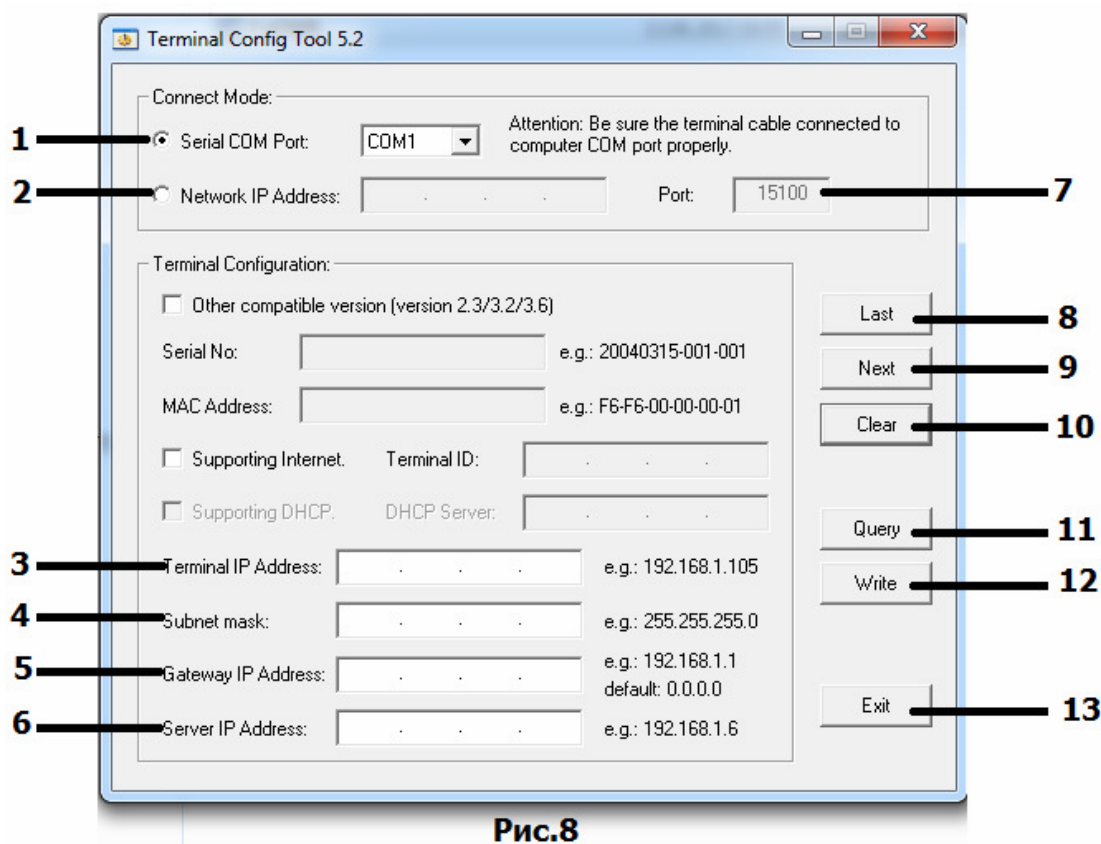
Terminal Config Tool 5.2

Connect Mode:

1 Serial COM Port: COM1

Attention: Be sure the terminal cable connected to computer COM port properly.

2 Network IP Address: . . .

Port: 15100 7

Terminal Configuration:

Other compatible version (version 2.3/3.2/3.6)

Serial No: e.g.: 20040315-001-001

MAC Address: e.g.: F6-F6-00-00-00-01

Supporting Internet. Terminal ID: . . .

Supporting DHCP. DHCP Server: . . .

3 Terminal IP Address: . . . e.g.: 192.168.1.105

4 Subnet mask: . . . e.g.: 255.255.255.0

5 Gateway IP Address: . . . e.g.: 192.168.1.1 default: 0.0.0.0

6 Server IP Address: . . . e.g.: 192.168.1.6

Last 8

Next 9

Clear 10

Query 11

Write 12

Exit 13

Рис.8